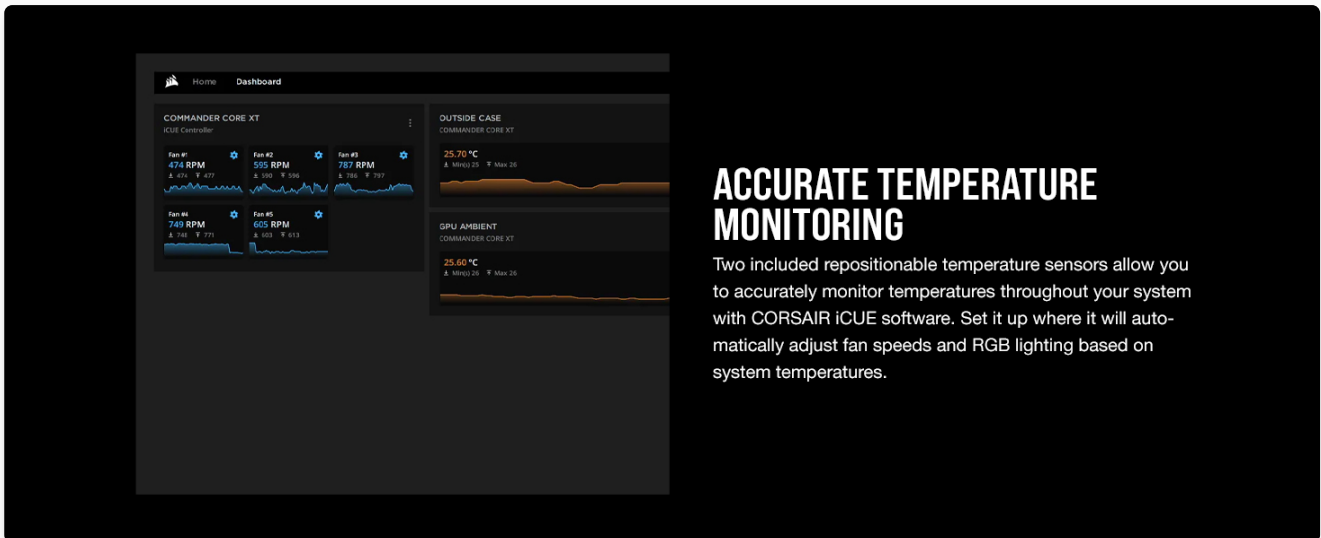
Home Dashboard

COMMANDER CORE XT
iCUE Controller

Fan #1
474 RPM
474 477

Fan #2
595 RPM
590 596

Fan #3
787 RPM
786 797

Fan #4
749 RPM
748 771

Fan #5
605 RPM
603 613

OUTSIDE CASE
COMMANDER CORE XT
25.70 °C
Min(s) 25 Max 26

GPU AMBIENT
COMMANDER CORE XT
25.60 °C
Min(s) 26 Max 26

ACCURATE TEMPERATURE MONITORING

Two included repositionable temperature sensors allow you to accurately monitor temperatures throughout your system with CORSAIR iCUE software. Set it up where it will automatically adjust fan speeds and RGB lighting based on system temperatures.